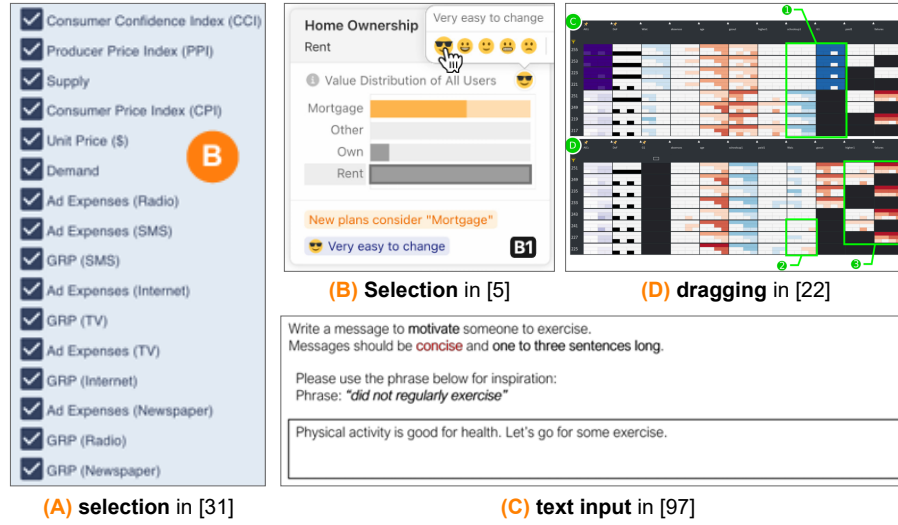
Consumer Confidence Index (CCI)
Producer Price Index (PPI)
Supply
Consumer Price Index (CPI)
Unit Price ($)
Demand
Ad Expenses (Radio)
Ad Expenses (SMS)
GRP (SMS)
Ad Expenses (Internet)
GRP (TV)
Ad Expenses (TV)
GRP (Internet)
Ad Expenses (Newspaper)
GRP (Radio)
GRP (Newspaper)

B

(A) selection in [31]

Home Ownership
Rent
Very easy to change
Value Distribution of All Users
Mortgage
Other
Own
Rent
New plans consider "Mortgage"
Very easy to change
B1

(B) Selection in [5]

C
1
D
2
3

(D) dragging in [22]

Write a message to motivate someone to exercise.
Messages should be concise and one to three sentences long.

Please use the phrase below for inspiration:
Phrase: "did not regularly exercise"

Physical activity is good for health. Let's go for some exercise.

(C) text input in [97]